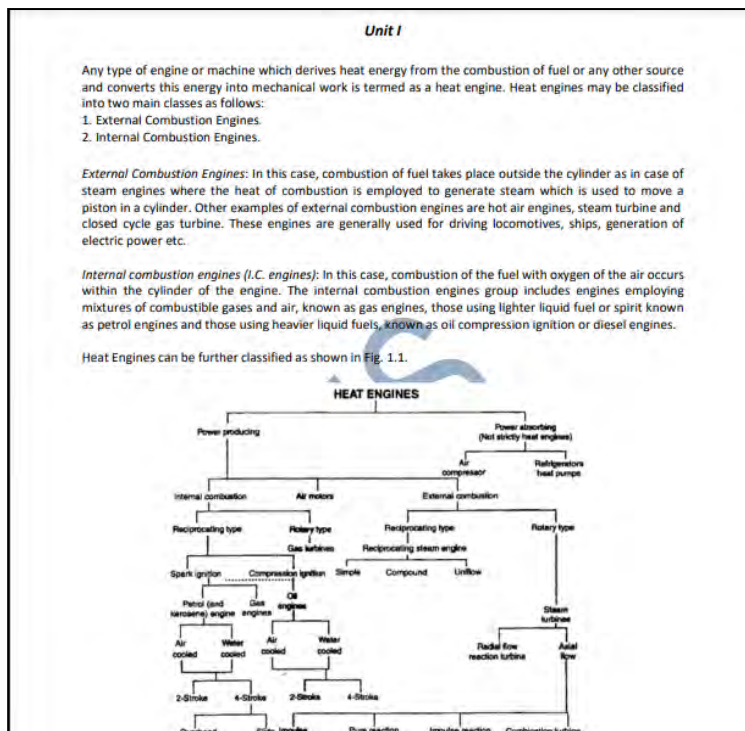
Unit I

Any type of engine or machine which derives heat energy from the combustion of fuel or any other source and converts this energy into mechanical work is termed as a heat engine. Heat engines may be classified into two main classes as follows:
1. External Combustion Engines.
2. Internal Combustion Engines.

External Combustion Engines: In this case, combustion of fuel takes place outside the cylinder as in case of steam engines where the heat of combustion is employed to generate steam which is used to move a piston in a cylinder. Other examples of external combustion engines are hot air engines, steam turbine and closed cycle gas turbine. These engines are generally used for driving locomotives, ships, generation of electric power etc.

Internal combustion engines (I.C. engines): In this case, combustion of the fuel with oxygen of the air occurs within the cylinder of the engine. The internal combustion engines group includes engines employing mixtures of combustible gases and air, known as gas engines, those using lighter liquid fuel or spirit known as petrol engines and those using heavier liquid fuels, known as oil compression ignition or diesel engines.

Heat Engines can be further classified as shown in Fig. 1.1.

HEAT ENGINES

Power producing
Power absorbing (Not strictly heat engines)
Air compressor
Refrigerators heat pumps
Internal combustion
Air motors
External combustion
Reciprocating type
Rotary type
Gas turbines
Reciprocating type
Reciprocating steam engine
Rotary type
Spark ignition
Compression ignition
Simple
Compound
Uniflow
Petrol (and kerosene) engine
Gas engines
Oil engines
Steam turbines
Air cooled
Water cooled
Air cooled
Water cooled
Radial flow reaction turbine
Axial flow
2-Stroke
4-Stroke
2-Stroke
4-Stroke
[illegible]